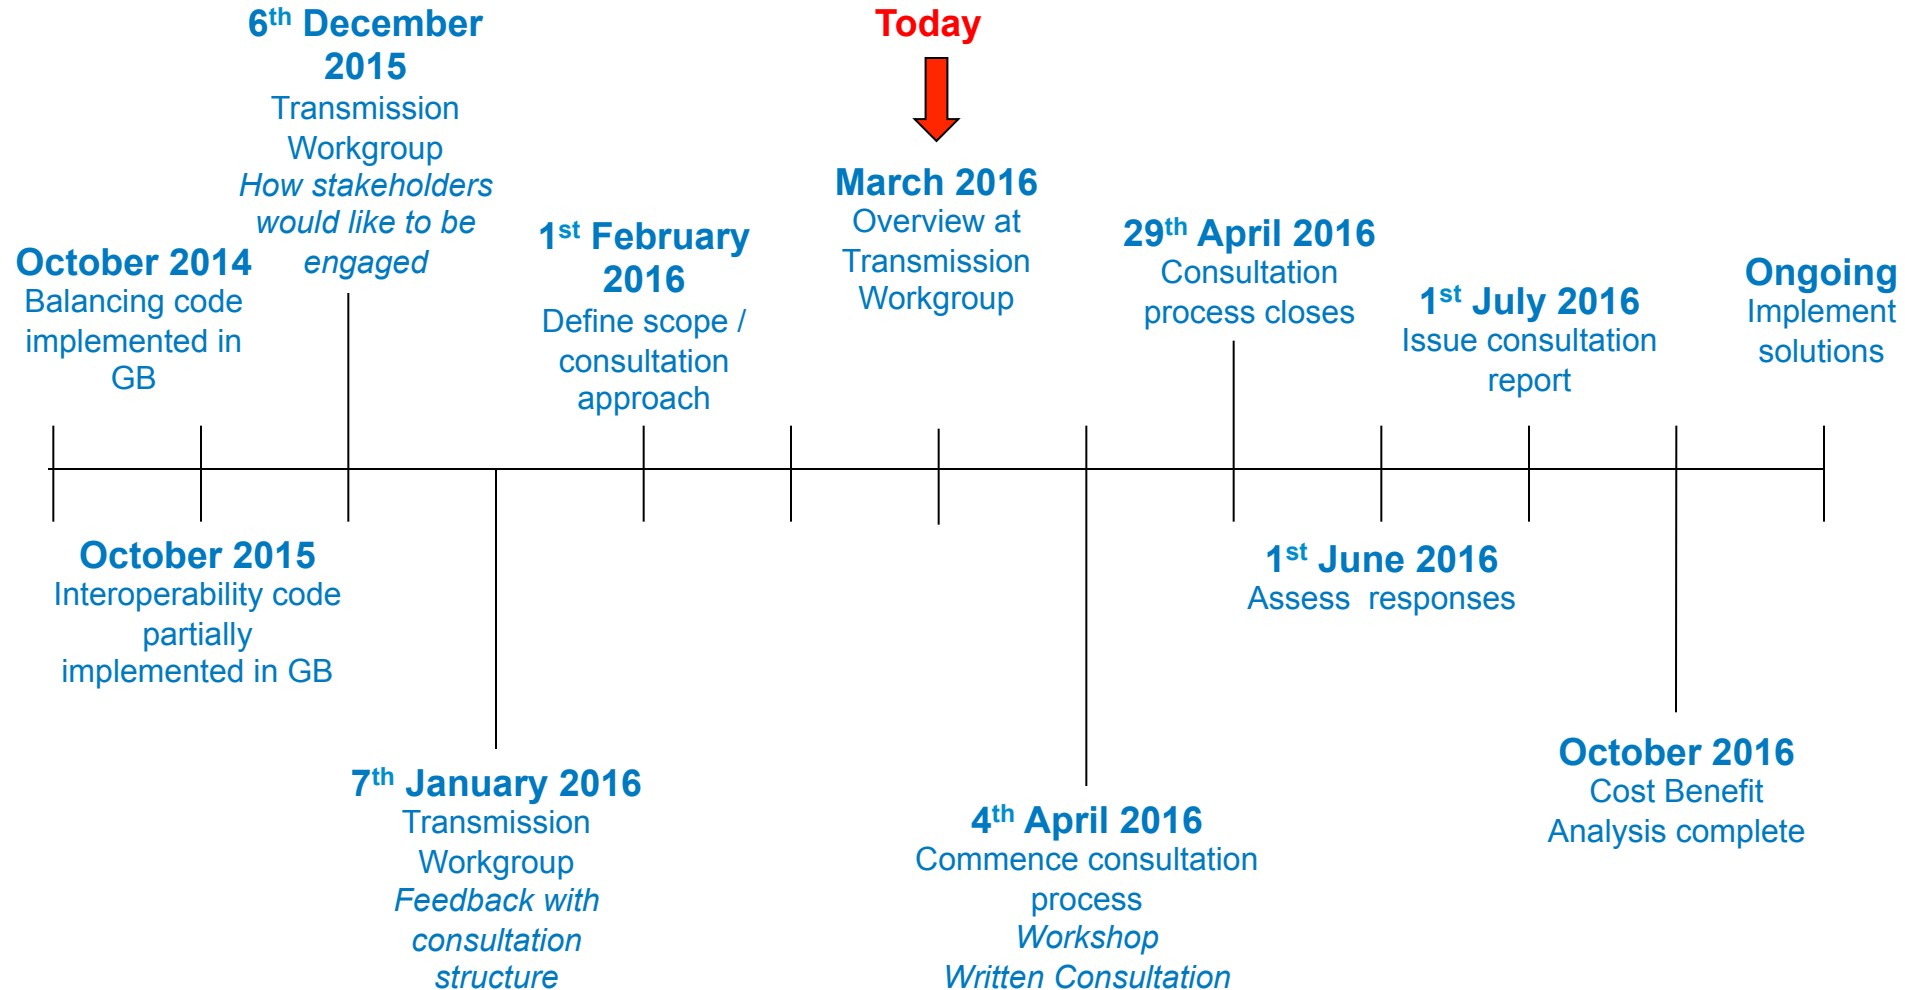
6$^{th}$ December 2015
Transmission Workgroup
*How stakeholders would like to be engaged*

Today

March 2016
Overview at Transmission Workgroup

October 2014
Balancing code implemented in GB

1$^{st}$ February 2016
Define scope / consultation approach

29$^{th}$ April 2016
Consultation process closes

1$^{st}$ July 2016
Issue consultation report

Ongoing
Implement solutions

October 2015
Interoperability code partially implemented in GB

1$^{st}$ June 2016
Assess responses

7$^{th}$ January 2016
Transmission Workgroup
*Feedback with consultation structure*

4$^{th}$ April 2016
Commence consultation process
*Workshop*
*Written Consultation*

October 2016
Cost Benefit Analysis complete